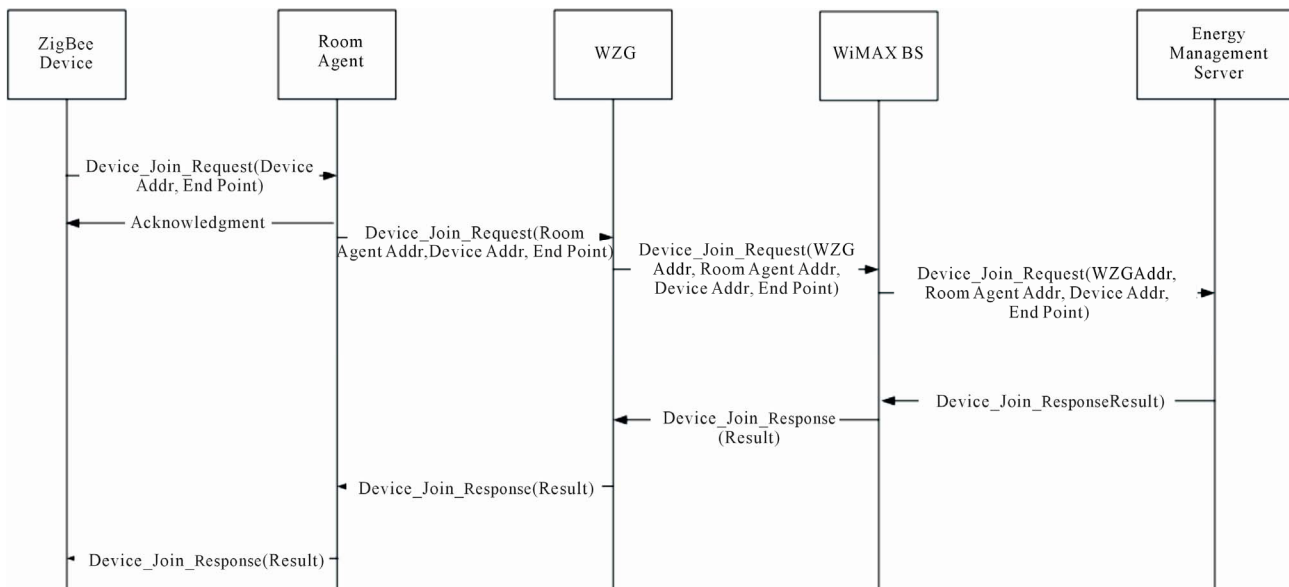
ZigBee Device

Room Agent

WZG

WiMAX BS

Energy Management Server

Device_Join_Request(Device Addr, End Point)

Acknowledgment

Device_Join_Request(Room Agent Addr,Device Addr, End Point)

Device_Join_Request(WZG Addr, Room Agent Addr, Device Addr, End Point)

Device_Join_Request(WZGAddr, Room Agent Addr, Device Addr, End Point)

Device_Join_ResponseResult)

Device_Join_Response (Result)

Device_Join_Response(Result)

Device_Join_Response(Result)